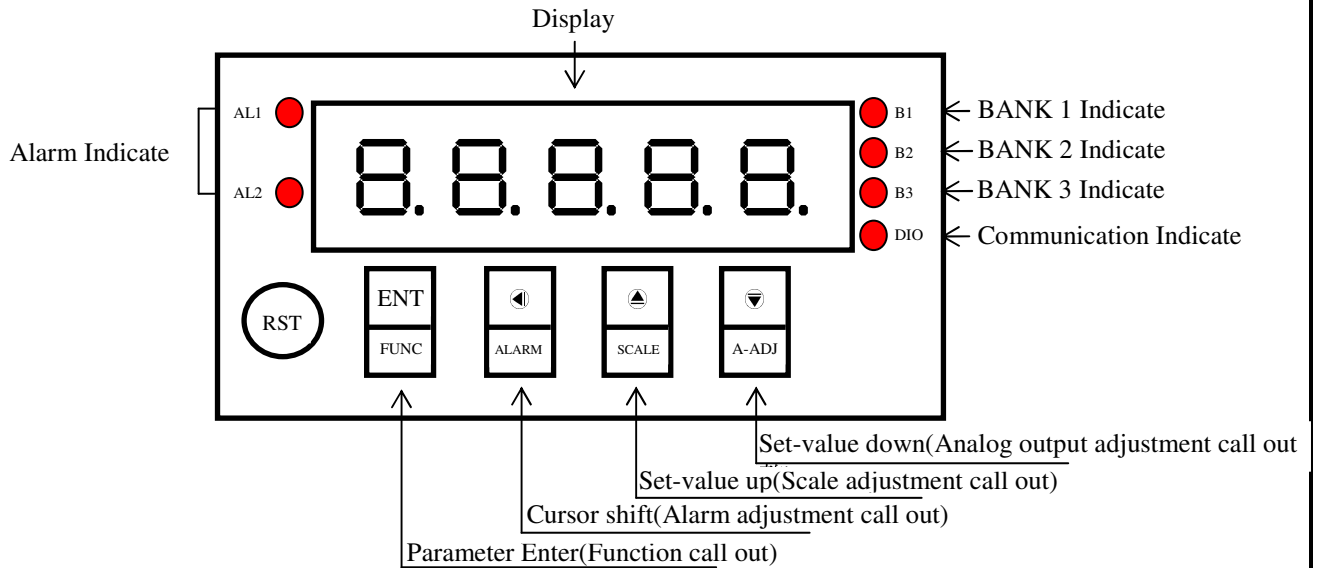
Display

Alarm Indicate

AL1

AL2

8.8.8.8.8.

B1 BANK 1 Indicate

B2 BANK 2 Indicate

B3 BANK 3 Indicate

DIO Communication Indicate

RST

ENT

FUNC

ALARM

SCALE

A-ADJ

Set-value down(Analog output adjustment call out

Set-value up(Scale adjustment call out)

Cursor shift(Alarm adjustment call out)

Parameter Enter(Function call out)